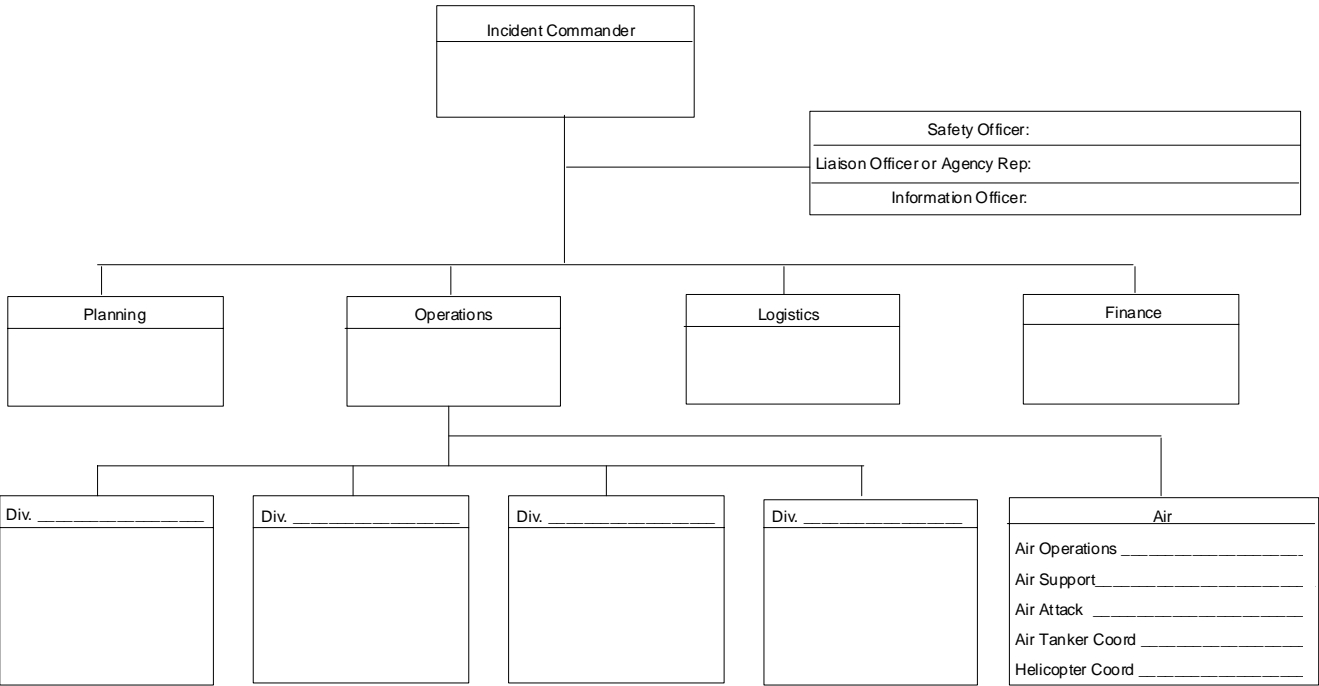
Incident Commander

Safety Officer:

Liaison Officer or Agency Rep:

Information Officer:

Planning

Operations

Logistics

Finance

Div. ________________

Div. ________________

Div. ________________

Div. ________________

Air

Air Operations ________________

Air Support________________

Air Attack ________________

Air Tanker Coord ________________

Helicopter Coord ________________